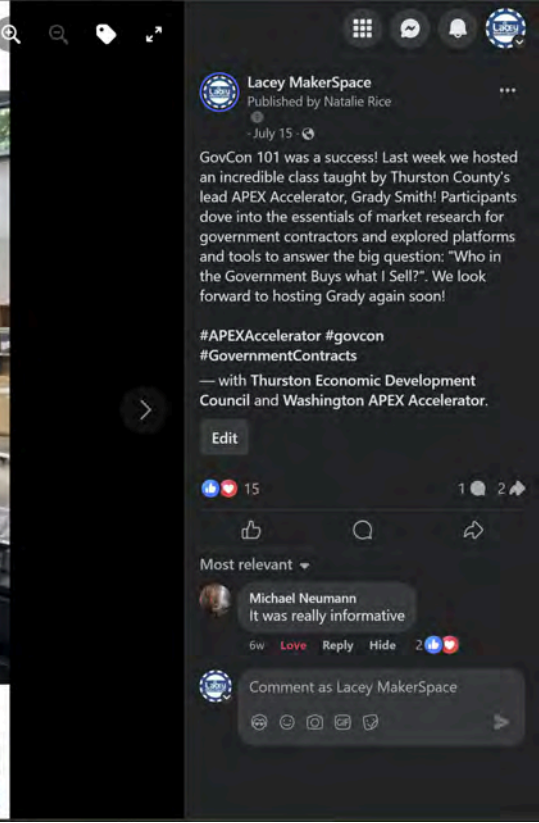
Lacey MakerSpace
Published by Natalie Rice
· July 15 ·

GovCon 101 was a success! Last week we hosted an incredible class taught by Thurston County's lead APEX Accelerator, Grady Smith! Participants dove into the essentials of market research for government contractors and explored platforms and tools to answer the big question: "Who in the Government Buys what I Sell?". We look forward to hosting Grady again soon!

#APEXAccelerator #govcon #GovernmentContracts

— with Thurston Economic Development Council and Washington APEX Accelerator.

Edit

15

1 2

Most relevant

Michael Neumann
It was really informative

6w Love Reply Hide 2

Comment as Lacey MakerSpace